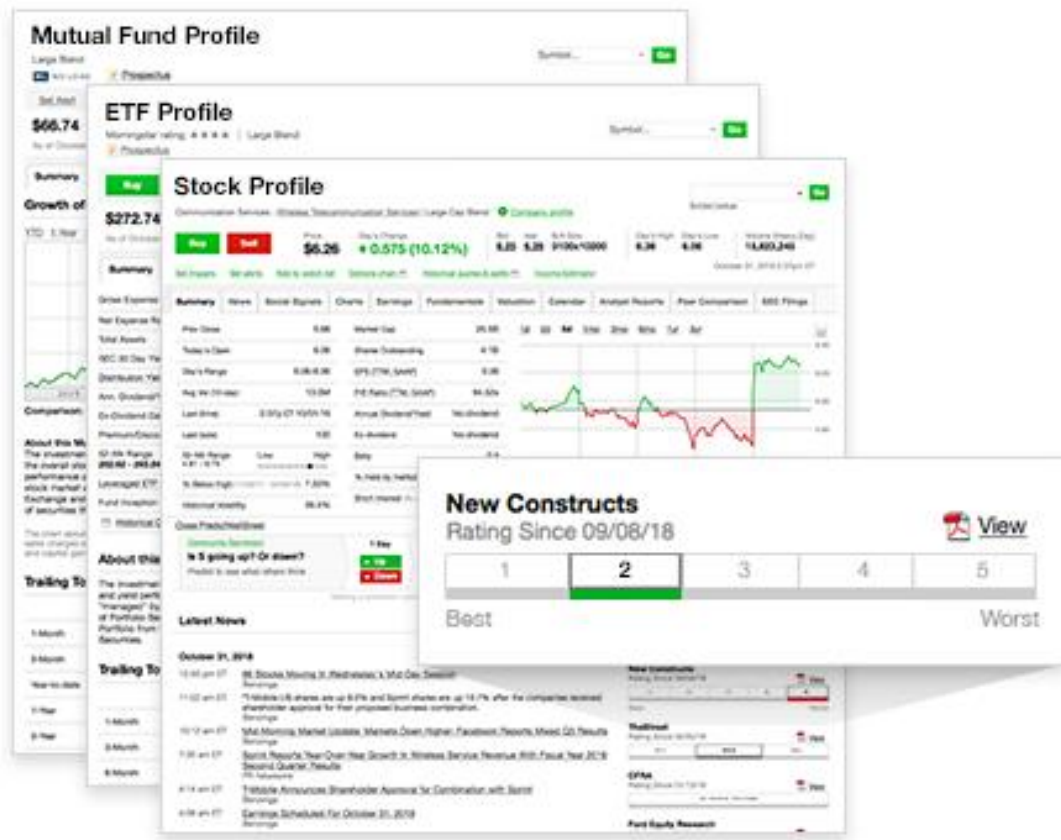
Mutual Fund Profile

Large Blend

Prospectus

Symbol... Go

$66.74

Summary

Growth of

YTD 1 Year

Comparison

About this

Trailing To

1-Month

3-Month

Year-to-date

1-Year

3-Year

ETF Profile

Morningstar rating ★★★★ | Large Blend

Prospectus

Symbol... Go

Buy

$272.74

Summary

Gross Expense

Net Expense R

Total Assets

SEC 30 Day Yie

Distribution Yie

Ann. Dividend

Ex-Dividend Da

Premium/Disco

52-Wk Range

Leveraged ETF

Fund Inception

Historical

About this

Trailing To

1-Month

3-Month

6-Month

Stock Profile

Communication Services: Wireless Telecommunication Services | Large Cap Blend Company profile

Go

Buy Sell

Price $6.26

Day's Change + 0.575 (10.12%)

Bid 6.25 Ask 6.26

Day's High 6.36 Day's Low 6.06

Volume 15,820,245

October 31, 2018

Summary News Social Signals Charts Earnings Fundamentals Valuation Calendar Analyst Reports Peer Comparison SEC Filings

Prev Close

Today's Open

Day's Range

Avg Vol (10-day)

Last (time)

Last (size)

52-Wk Range

% Below High

Historical Volatility

Market Cap

Shares Outstanding

EPS (TTM, GAAP)

P/E Ratio (TTM, GAAP)

Annual Dividend/Yield No dividend

Ex-dividend No dividend

Beta

% Held by Institutions

Short Interest

Community Sentiment

Is S going up? Or down?

Up

Down

Latest News

October 31, 2018

New Constructs

Rating Since 09/08/18

View

| 1 | 2 | 3 | 4 | 5 |
|---|---|---|---|---|

Best

Worst

New Constructs

TheStreet

CFRA

Ford Equity Research